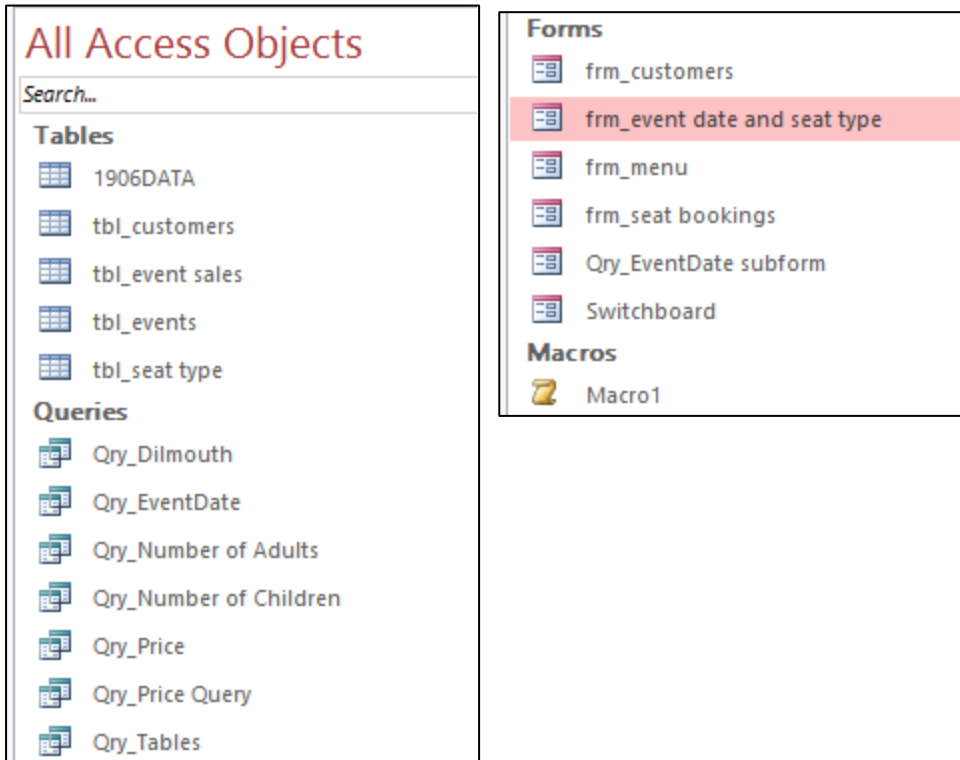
All Access Objects

Search...

Tables

1906DATA

tbl_customers

tbl_event sales

tbl_events

tbl_seat type

Queries

Qry_Dilmouth

Qry_EventDate

Qry_Number of Adults

Qry_Number of Children

Qry_Price

Qry_Price Query

Qry_Tables

Forms

frm_customers

frm_event date and seat type

frm_menu

frm_seat bookings

Qry_EventDate subform

Switchboard

Macros

Macro1